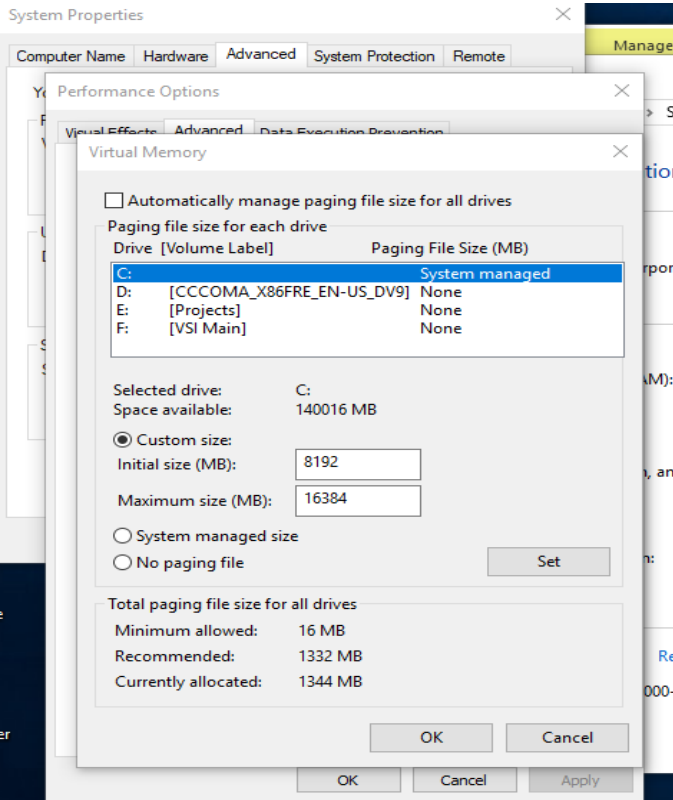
System Properties
Computer Name Hardware Advanced System Protection Remote
Performance Options
Visual Effects Advanced Data Execution Prevention
Virtual Memory
Automatically manage paging file size for all drives
Paging file size for each drive
Drive [Volume Label] Paging File Size (MB)

| | | |
|---|---|---|
| C: | | System managed |
| D: | [CCCOMA_X86FRE_EN-US_DV9] | None |
| E: | [Projects] | None |
| F: | [VSI Main] | None |

Selected drive: C:
Space available: 140016 MB
Custom size:
Initial size (MB): 8192
Maximum size (MB): 16384
System managed size
No paging file
Set
Total paging file size for all drives
Minimum allowed: 16 MB
Recommended: 1332 MB
Currently allocated: 1344 MB
OK Cancel
OK Cancel Apply
Manage
tion
rpor
AM):
n, an
n:
Re
000-
e
er